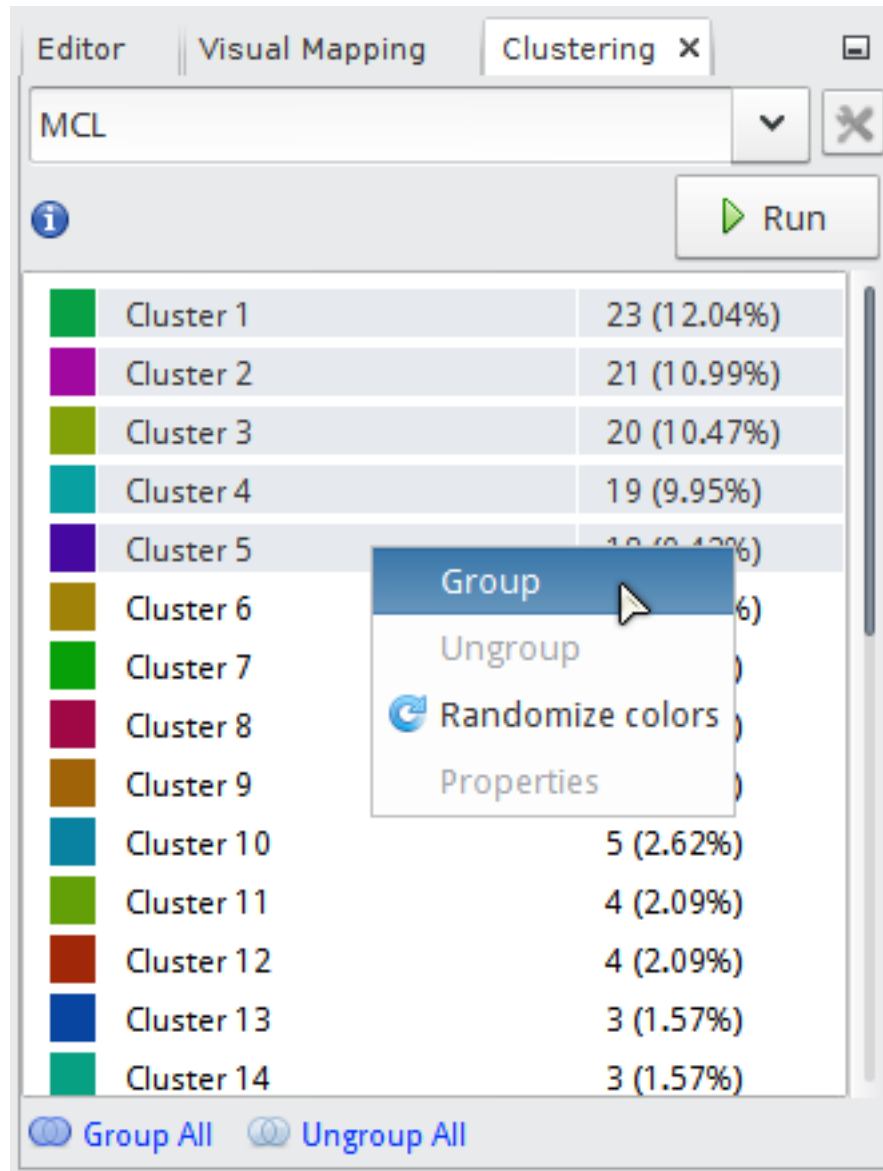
Editor | Visual Mapping | Clustering ×

MCL

Run

| | |
|---|---|
| Cluster 1 | 23 (12.04%) |
| Cluster 2 | 21 (10.99%) |
| Cluster 3 | 20 (10.47%) |
| Cluster 4 | 19 (9.95%) |
| Cluster 5 | 1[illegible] |
| Cluster 6 | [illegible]%) |
| Cluster 7 | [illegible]) |
| Cluster 8 | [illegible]) |
| Cluster 9 | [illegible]) |
| Cluster 10 | 5 (2.62%) |
| Cluster 11 | 4 (2.09%) |
| Cluster 12 | 4 (2.09%) |
| Cluster 13 | 3 (1.57%) |
| Cluster 14 | 3 (1.57%) |

Group
Ungroup
Randomize colors
Properties

Group All Ungroup All